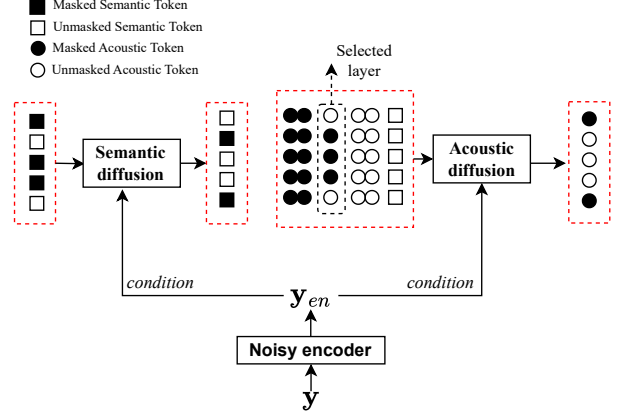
Masked Semantic Token
Unmasked Semantic Token
Masked Acoustic Token
Unmasked Acoustic Token

Selected layer

Semantic diffusion

Acoustic diffusion

condition

$\mathbf{y}_{en}$

condition

Noisy encoder

$\mathbf{y}$